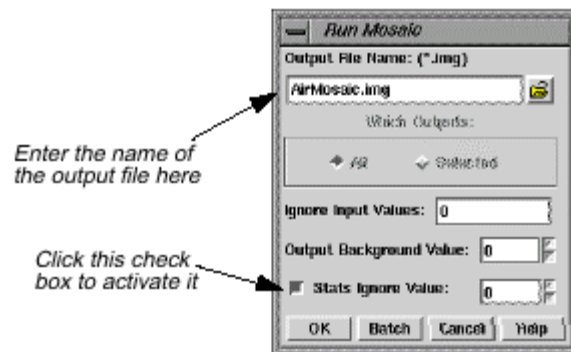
Run Mosaic

Output File Name: (*.img)

AirMosaic.img

Which Outputs:

All

Selected

Ignore Input Values: 0

Output Background Value: 0

Stats Ignore Value: 0

OK

Batch

Cancel

Help

Enter the name of the output file here

Click this check box to activate it